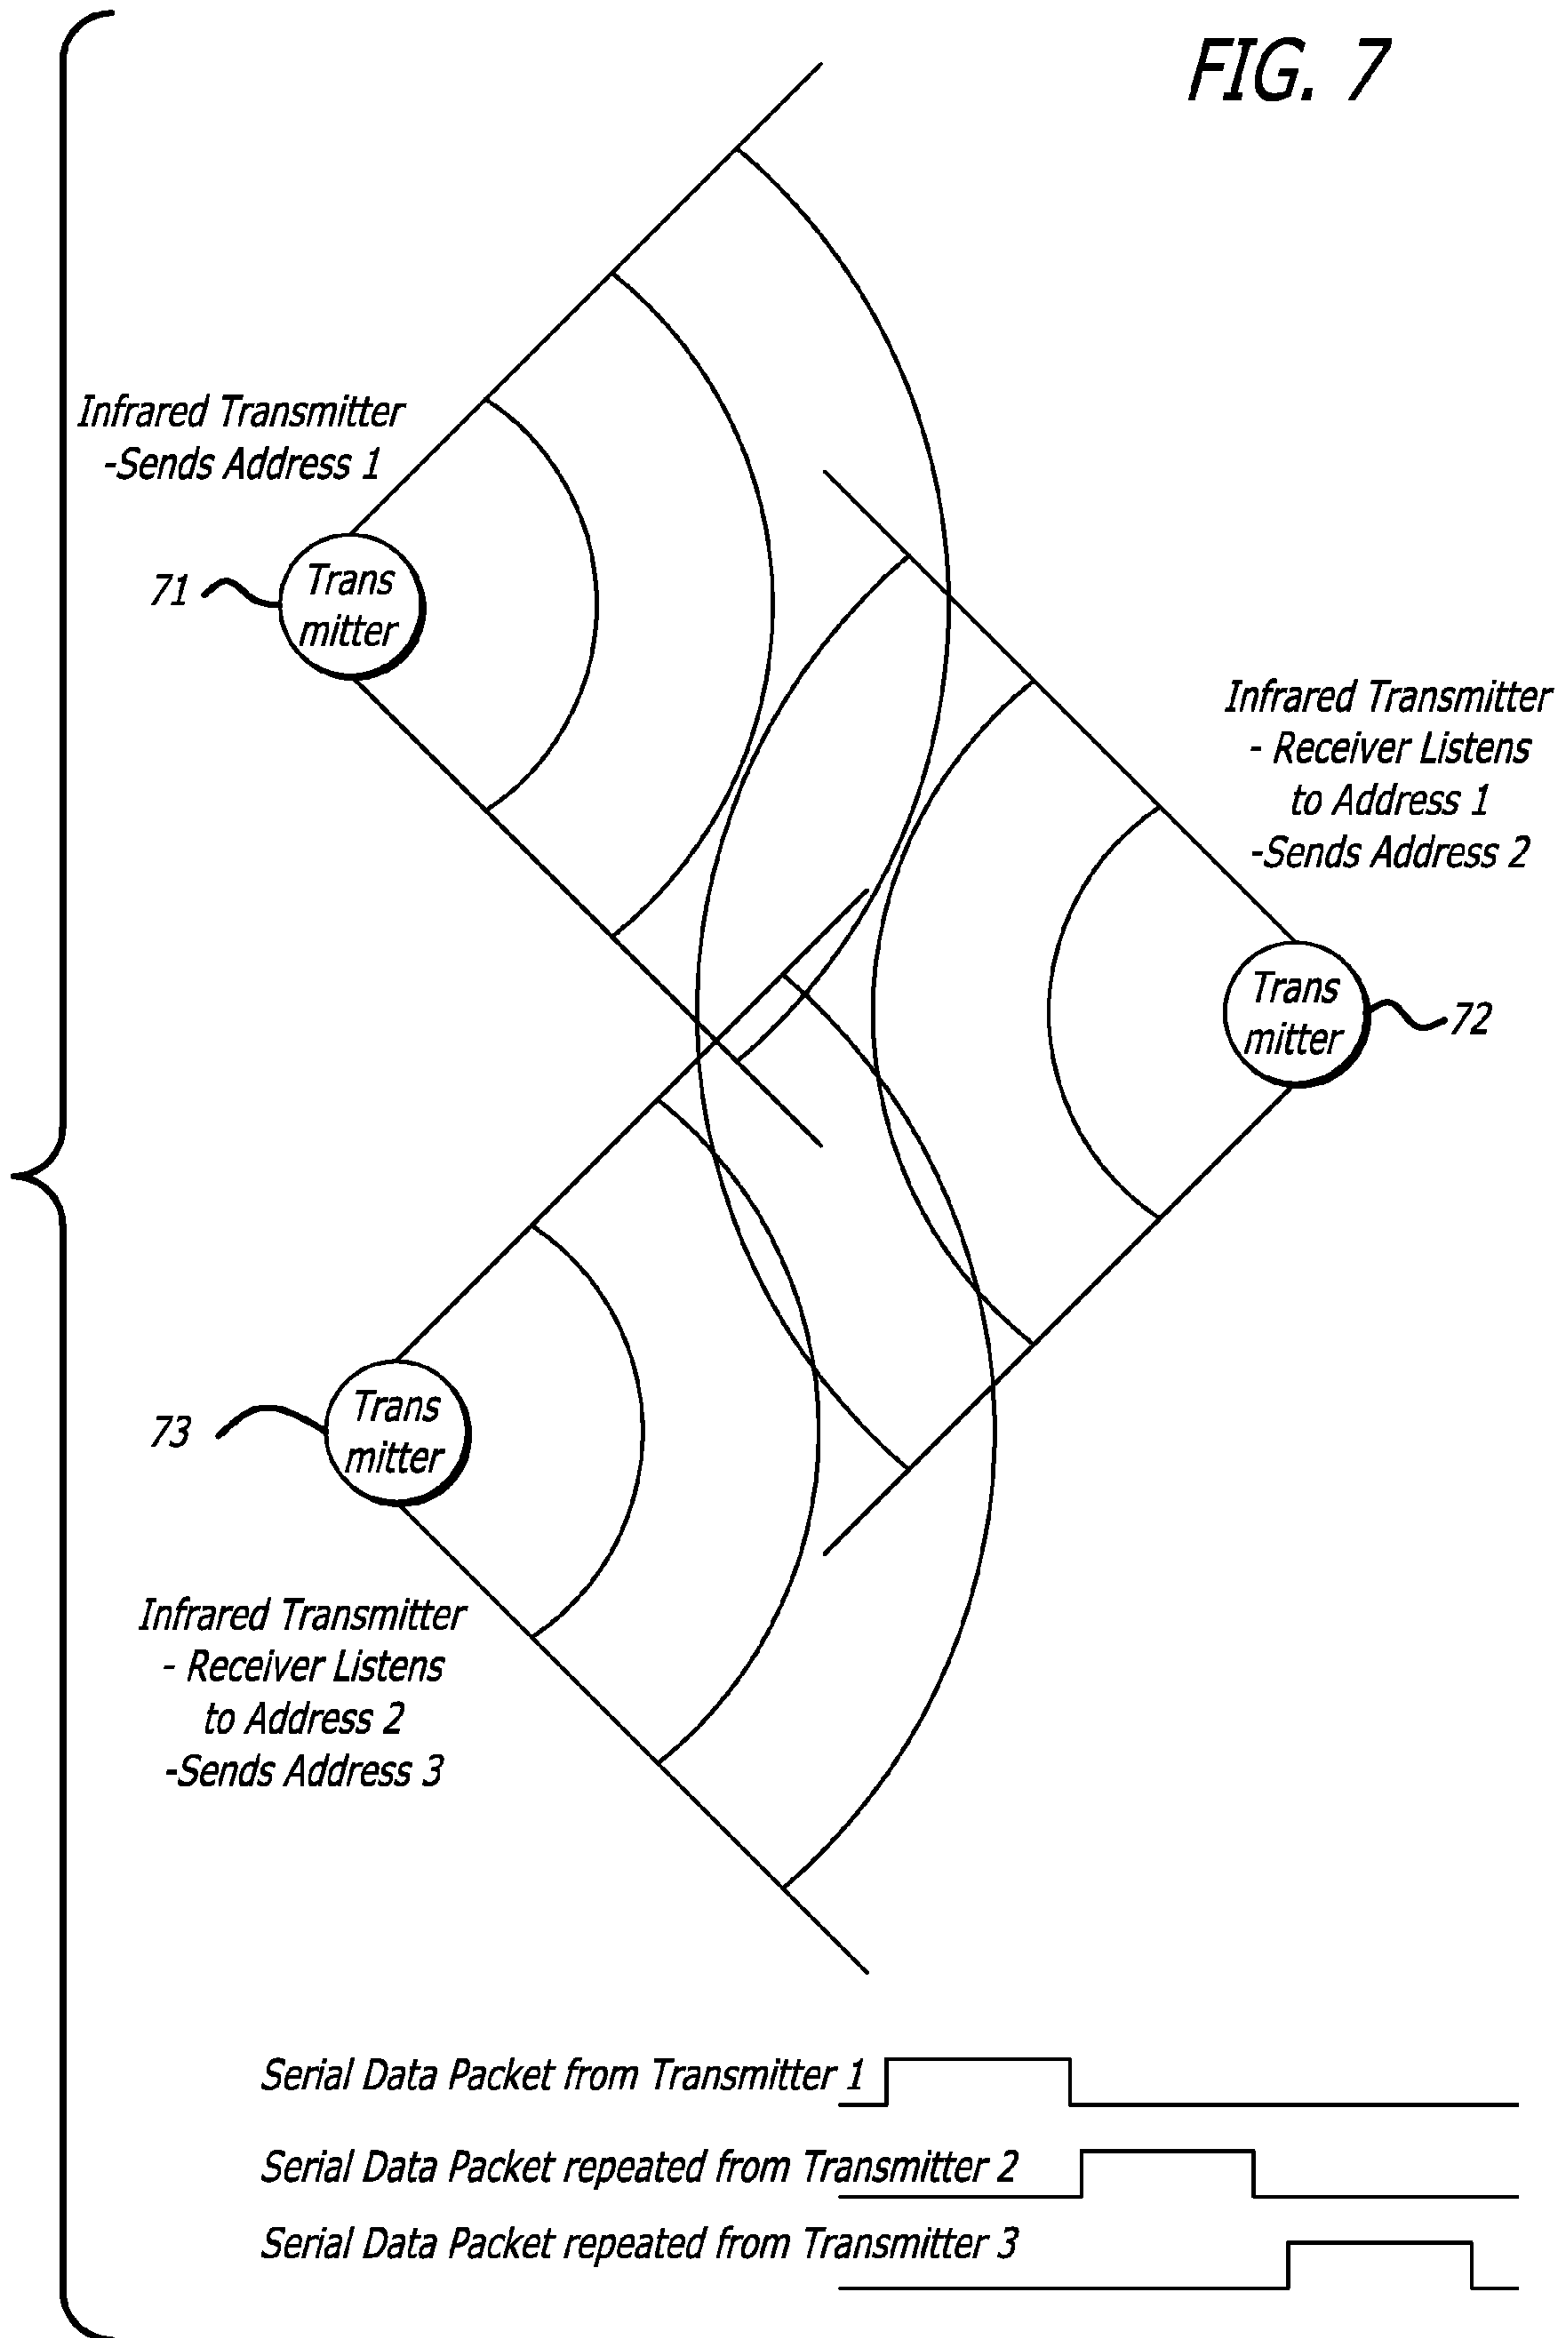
FIG. 7

Infrared Transmitter
-Sends Address 1

71

Trans
mitter

Infrared Transmitter
- Receiver Listens
to Address 1
-Sends Address 2

Trans
mitter

72

73

Trans
mitter

Infrared Transmitter
- Receiver Listens
to Address 2
-Sends Address 3

Serial Data Packet from Transmitter 1

Serial Data Packet repeated from Transmitter 2

Serial Data Packet repeated from Transmitter 3